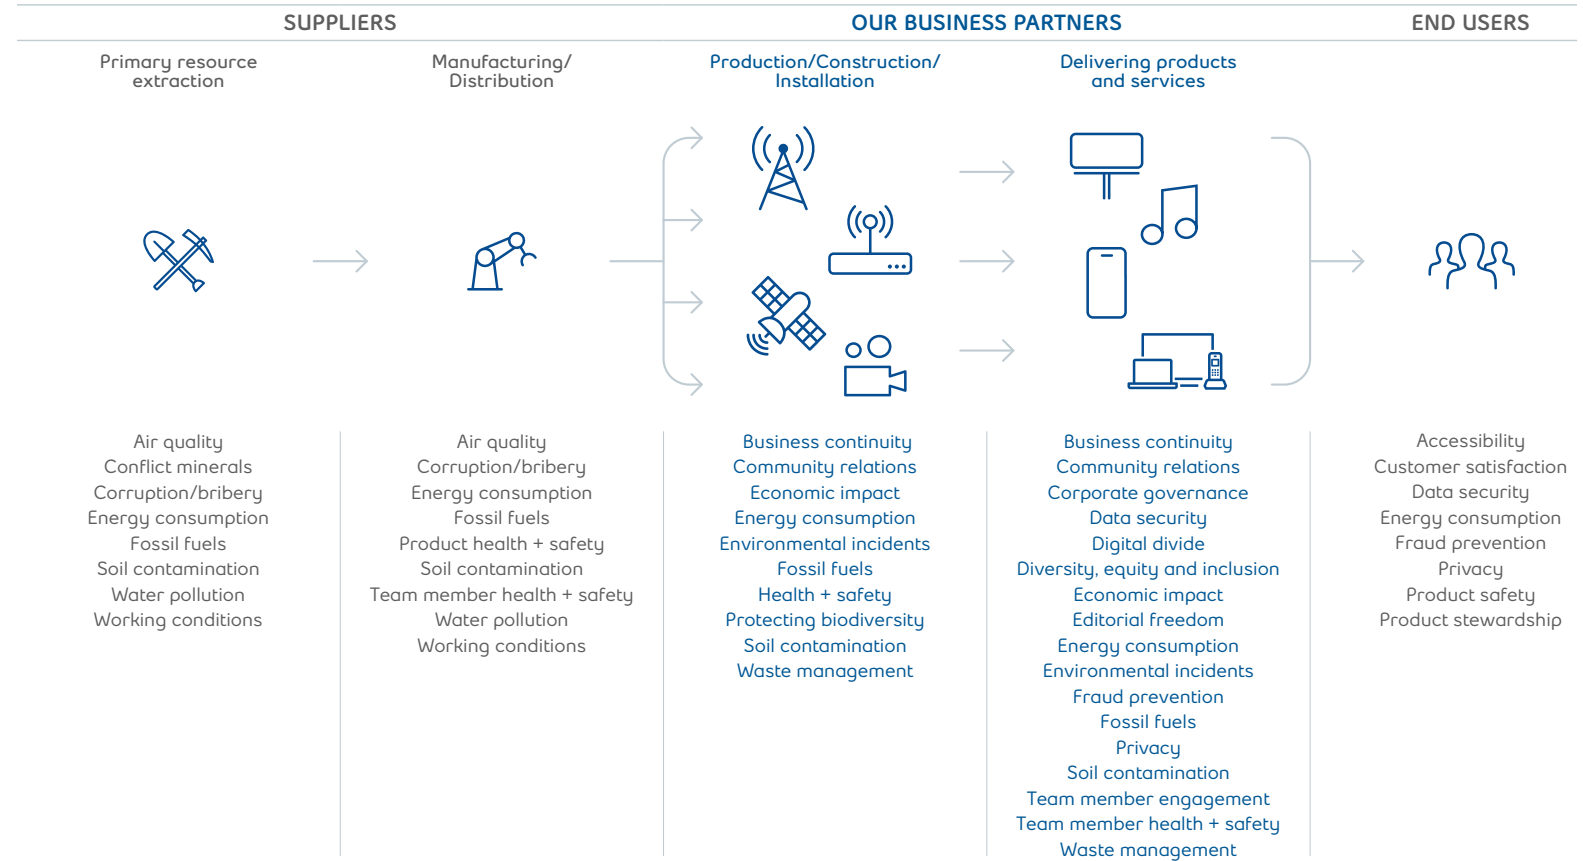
SUPPLIERS

OUR BUSINESS PARTNERS

END USERS

Primary resource extraction

Manufacturing/ Distribution

Production/Construction/ Installation

Delivering products and services

Air quality
Conflict minerals
Corruption/bribery
Energy consumption
Fossil fuels
Soil contamination
Water pollution
Working conditions

Air quality
Corruption/bribery
Energy consumption
Fossil fuels
Product health + safety
Soil contamination
Team member health + safety
Water pollution
Working conditions

Business continuity
Community relations
Economic impact
Energy consumption
Environmental incidents
Fossil fuels
Health + safety
Protecting biodiversity
Soil contamination
Waste management

Business continuity
Community relations
Corporate governance
Data security
Digital divide
Diversity, equity and inclusion
Economic impact
Editorial freedom
Energy consumption
Environmental incidents
Fraud prevention
Fossil fuels
Privacy
Soil contamination
Team member engagement
Team member health + safety
Waste management

Accessibility
Customer satisfaction
Data security
Energy consumption
Fraud prevention
Privacy
Product safety
Product stewardship